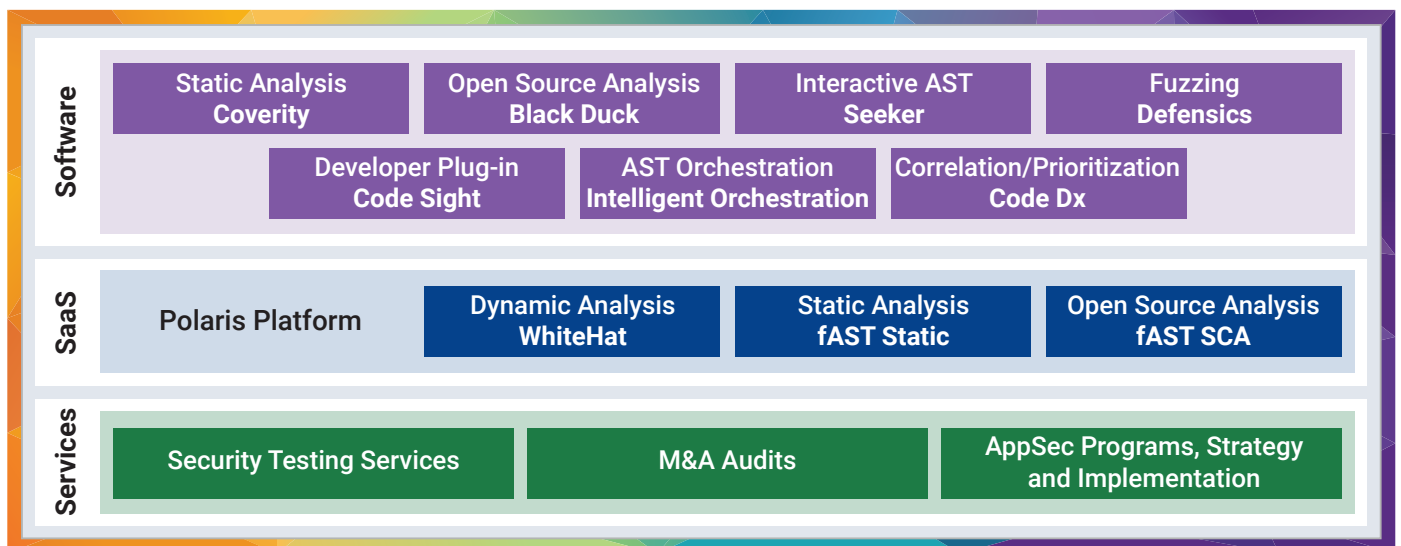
Software

Static Analysis
Coverity

Open Source Analysis
Black Duck

Interactive AST
Seeker

Fuzzing
Defensics

Developer Plug-in
Code Sight

AST Orchestration
Intelligent Orchestration

Correlation/Prioritization
Code Dx

SaaS

Polaris Platform

Dynamic Analysis
WhiteHat

Static Analysis
fAST Static

Open Source Analysis
fAST SCA

Services

Security Testing Services

M&A Audits

AppSec Programs, Strategy and Implementation